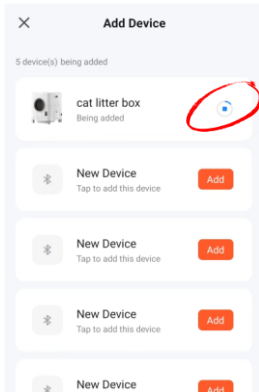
×

Add Device

5 device(s) being added

cat litter box
Being added

New Device
Tap to add this device
Add

New Device
Tap to add this device
Add

New Device
Tap to add this device
Add

New Device
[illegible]
Add